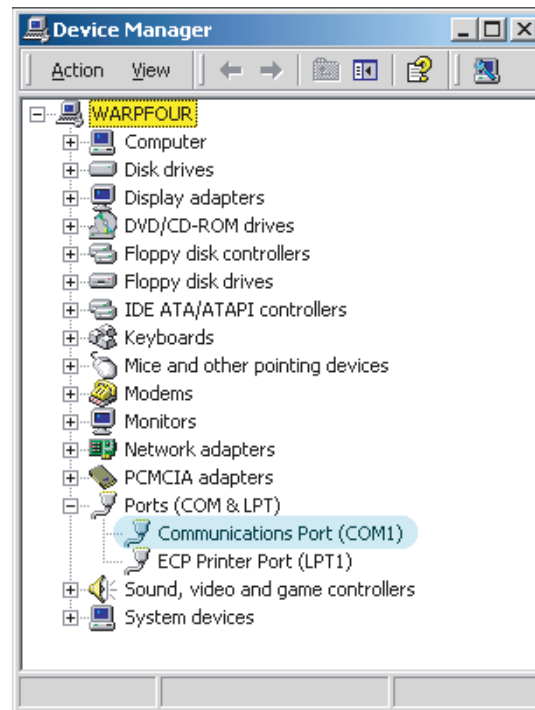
Device Manager
Action View
WARPFOUR
Computer
Disk drives
Display adapters
DVD/CD-ROM drives
Floppy disk controllers
Floppy disk drives
IDE ATA/ATAPI controllers
Keyboards
Mice and other pointing devices
Modems
Monitors
Network adapters
PCMCIA adapters
Ports (COM & LPT)
Communications Port (COM1)
ECP Printer Port (LPT1)
Sound, video and game controllers
System devices